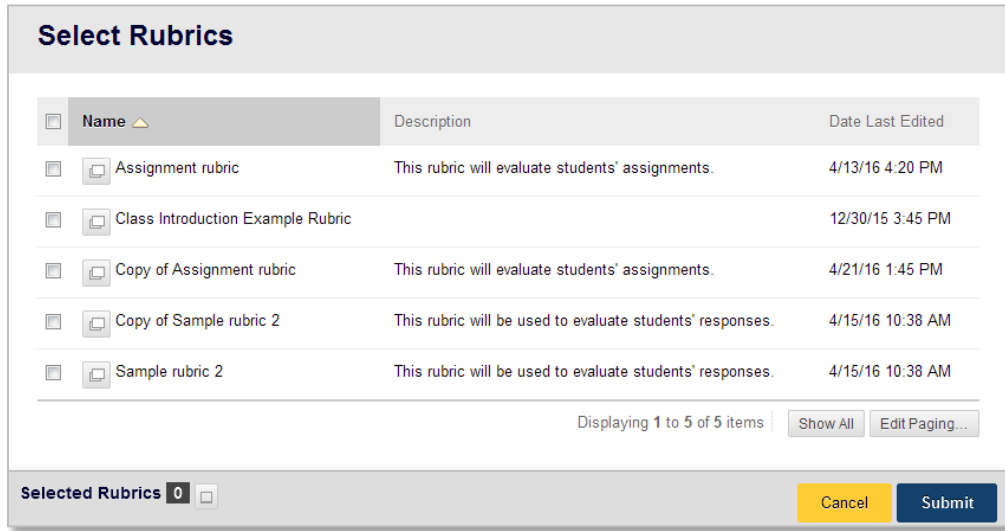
Select Rubrics

| Name | Description | Date Last Edited |
|---|---|---|
| Assignment rubric | This rubric will evaluate students' assignments. | 4/13/16 4:20 PM |
| Class Introduction Example Rubric | | 12/30/15 3:45 PM |
| Copy of Assignment rubric | This rubric will evaluate students' assignments. | 4/21/16 1:45 PM |
| Copy of Sample rubric 2 | This rubric will be used to evaluate students' responses. | 4/15/16 10:38 AM |
| Sample rubric 2 | This rubric will be used to evaluate students' responses. | 4/15/16 10:38 AM |

Displaying 1 to 5 of 5 items Show All Edit Paging...

Selected Rubrics 0

Cancel Submit